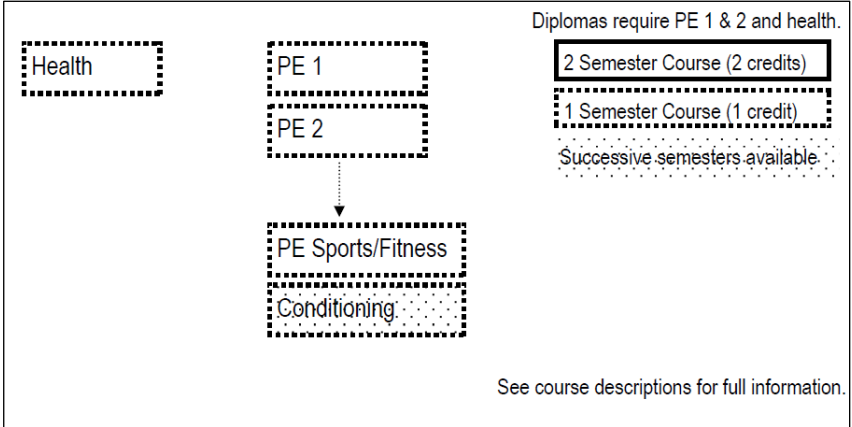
Diplomas require PE 1 & 2 and health.

2 Semester Course (2 credits)

1 Semester Course (1 credit)

Successive semesters available

Health

PE 1

PE 2

PE Sports/Fitness

Conditioning

See course descriptions for full information.